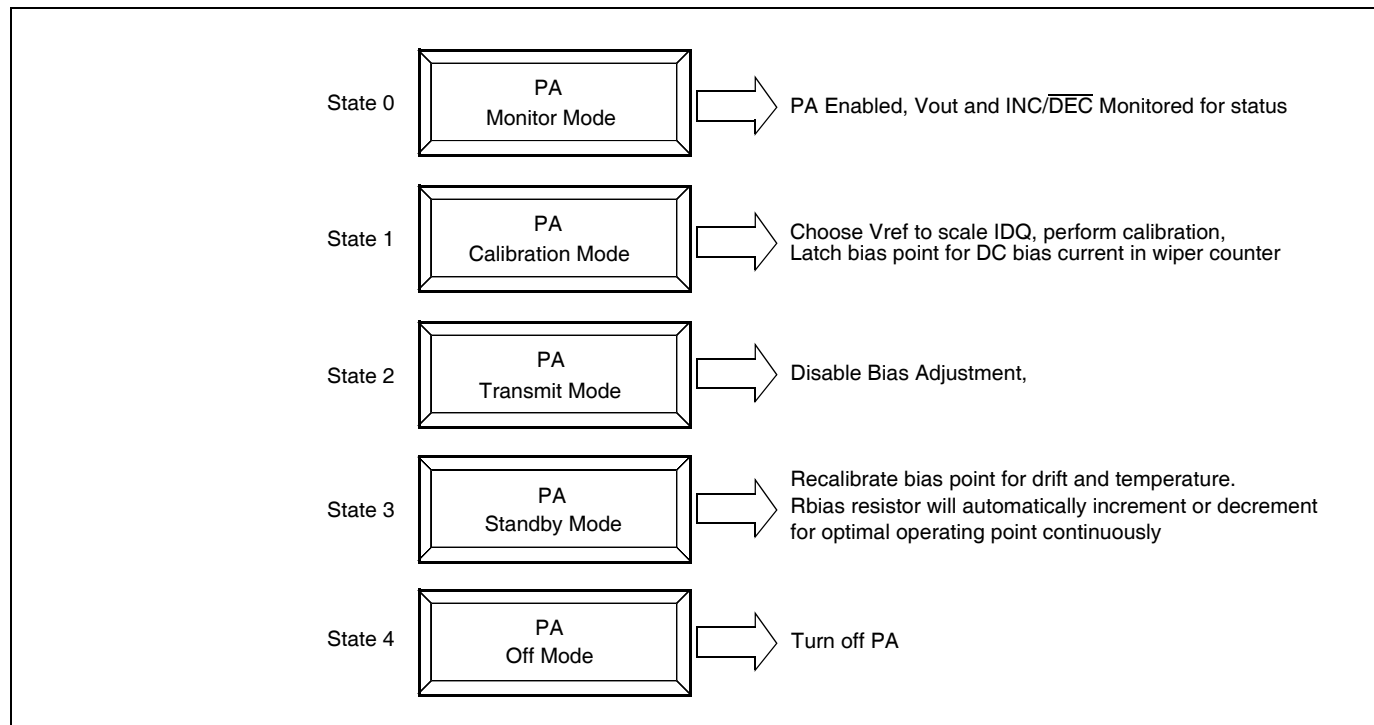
State 0

PA
Monitor Mode

PA Enabled, Vout and INC/$\overline{\text{DEC}}$ Monitored for status

State 1

PA
Calibration Mode

Choose Vref to scale IDQ, perform calibration, Latch bias point for DC bias current in wiper counter

State 2

PA
Transmit Mode

Disable Bias Adjustment,

State 3

PA
Standby Mode

Recalibrate bias point for drift and temperature. Rbias resistor will automatically increment or decrement for optimal operating point continuously

State 4

PA
Off Mode

Turn off PA